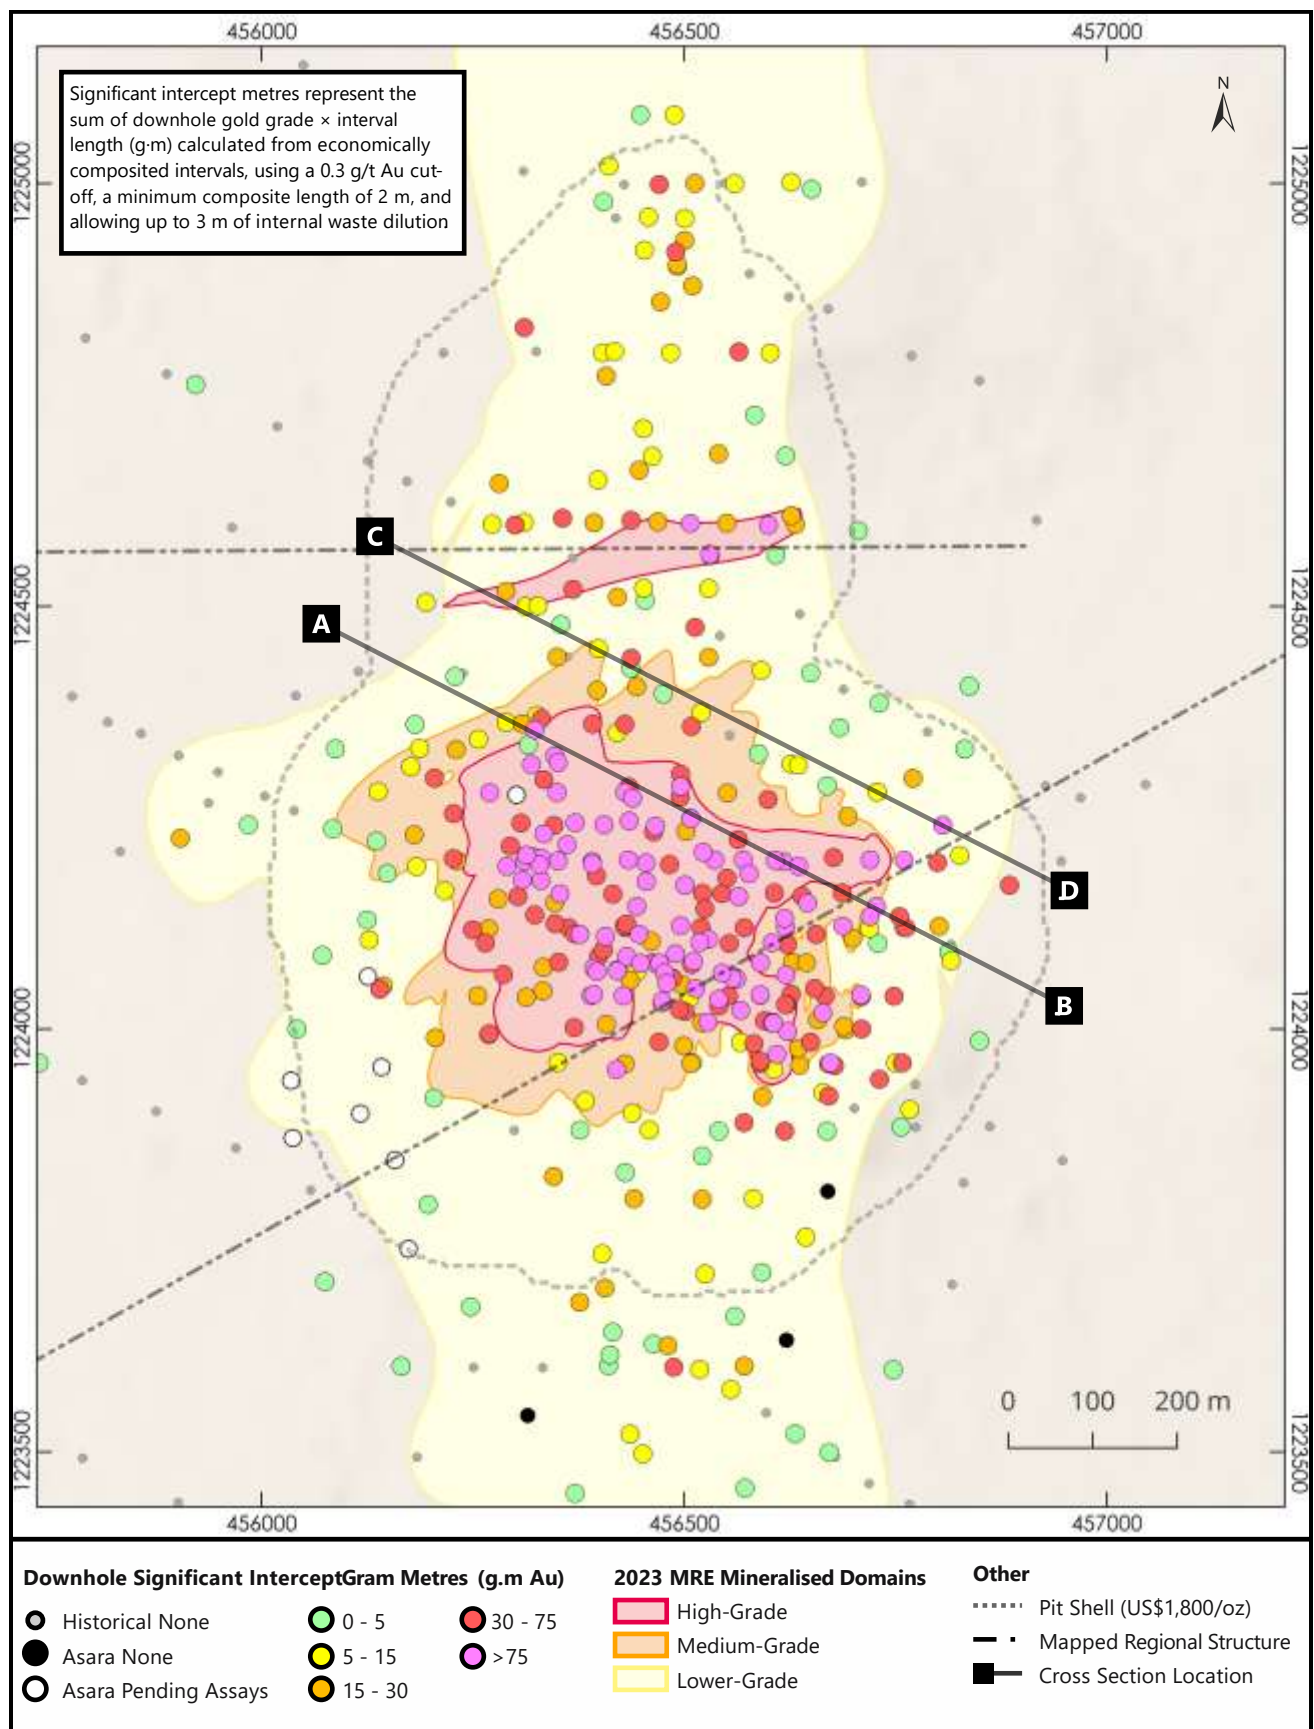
456000
456500
457000

Significant intercept metres represent the sum of downhole gold grade × interval length (g·m) calculated from economically composited intervals, using a 0.3 g/t Au cut-off, a minimum composite length of 2 m, and allowing up to 3 m of internal waste dilution

N

1225000
1224500
1224000
1223500

C
A
D
B

0 100 200 m

456000
456500
457000

Downhole Significant InterceptGram Metres (g.m Au)
Historical None
Asara None
Asara Pending Assays
0 - 5
5 - 15
15 - 30
30 - 75
>75

2023 MRE Mineralised Domains
High-Grade
Medium-Grade
Lower-Grade

Other
Pit Shell (US$1,800/oz)
Mapped Regional Structure
Cross Section Location